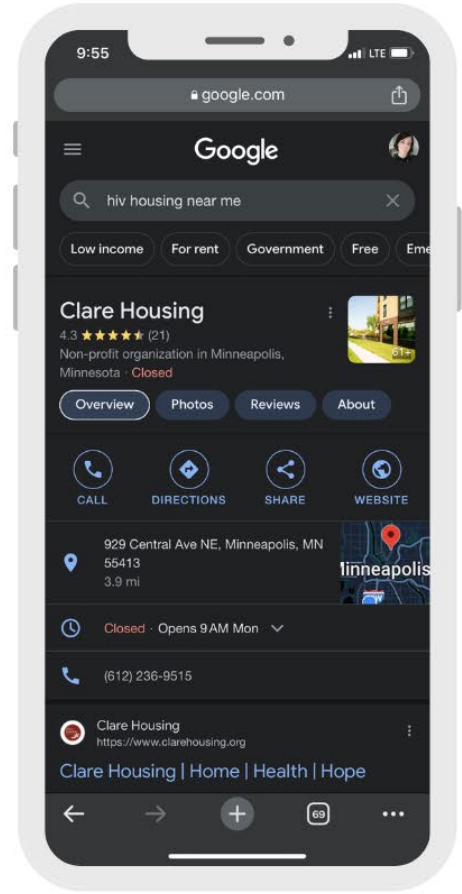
9:55
LTE
google.com
Google
hiv housing near me
Low income
For rent
Government
Free
Eme
Clare Housing
4.3 ★★★★★ (21)
Non-profit organization in Minneapolis, Minnesota · Closed
61+
Overview
Photos
Reviews
About
CALL
DIRECTIONS
SHARE
WEBSITE
929 Central Ave NE, Minneapolis, MN 55413
3.9 mi
linneapolis
Closed · Opens 9 AM Mon
(612) 236-9515
Clare Housing
https://www.clarehousing.org
Clare Housing | Home | Health | Hope
69